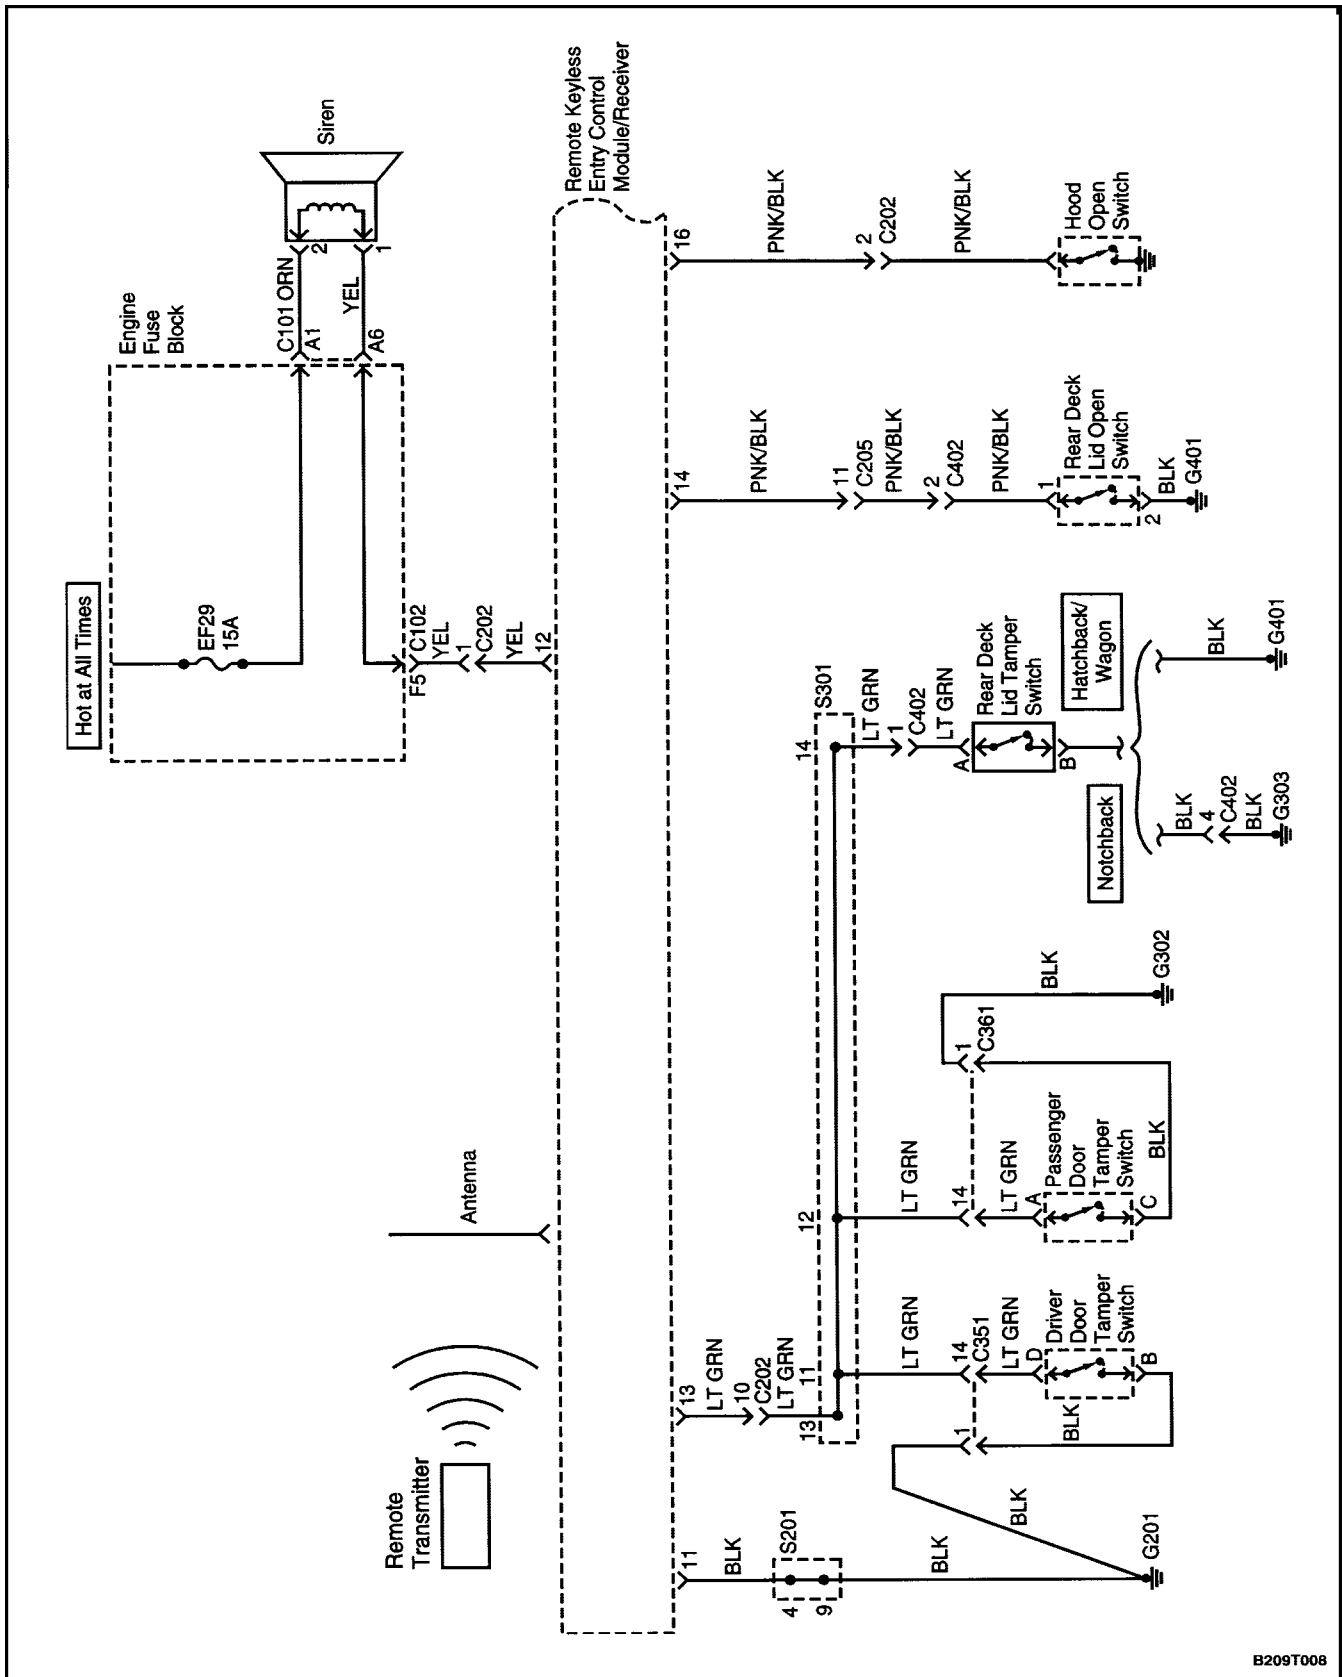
Hot at All Times

Engine Fuse Block

EF29 15A

C101 ORN A1

A6 YEL

Siren

2

1

F5 C102 YEL

1 C202 YEL

12

Remote Keyless Entry Control Module/Receiver

16

PNK/BLK

2 C202

PNK/BLK

Hood Open Switch

14

PNK/BLK

11 C205 PNK/BLK

2 C402

PNK/BLK

1

Rear Deck Lid Open Switch

2

BLK G401

S301

14

LT GRN

1 C402 LT GRN

A

Rear Deck Lid Tamper Switch

B

Hatchback/ Wagon

BLK G401

Notchback

BLK 4 C402 BLK G303

BLK G302

1 C361

Antenna

12

LT GRN

14

LT GRN A

Passenger Door Tamper Switch

C

BLK

Remote Transmitter

13 LT GRN

10 C202 LT GRN 11

13

LT GRN

14 C351 LT GRN D

Driver Door Tamper Switch

B

BLK

1

BLK

11 BLK

S201

4 9

BLK

G201

B209T008